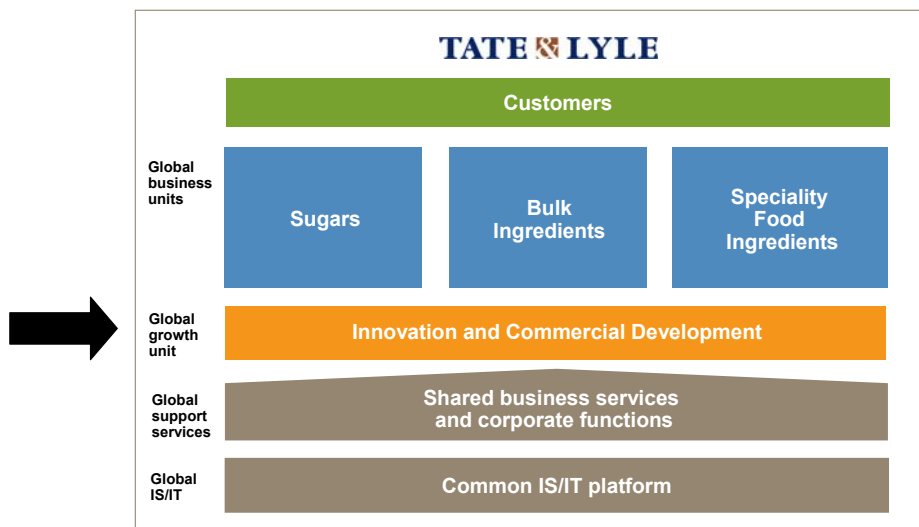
TATE & LYLE

Customers

Global business units

Sugars

Bulk Ingredients

Speciality Food Ingredients

Global growth unit

Innovation and Commercial Development

Global support services

Shared business services and corporate functions

Global IS/IT

Common IS/IT platform